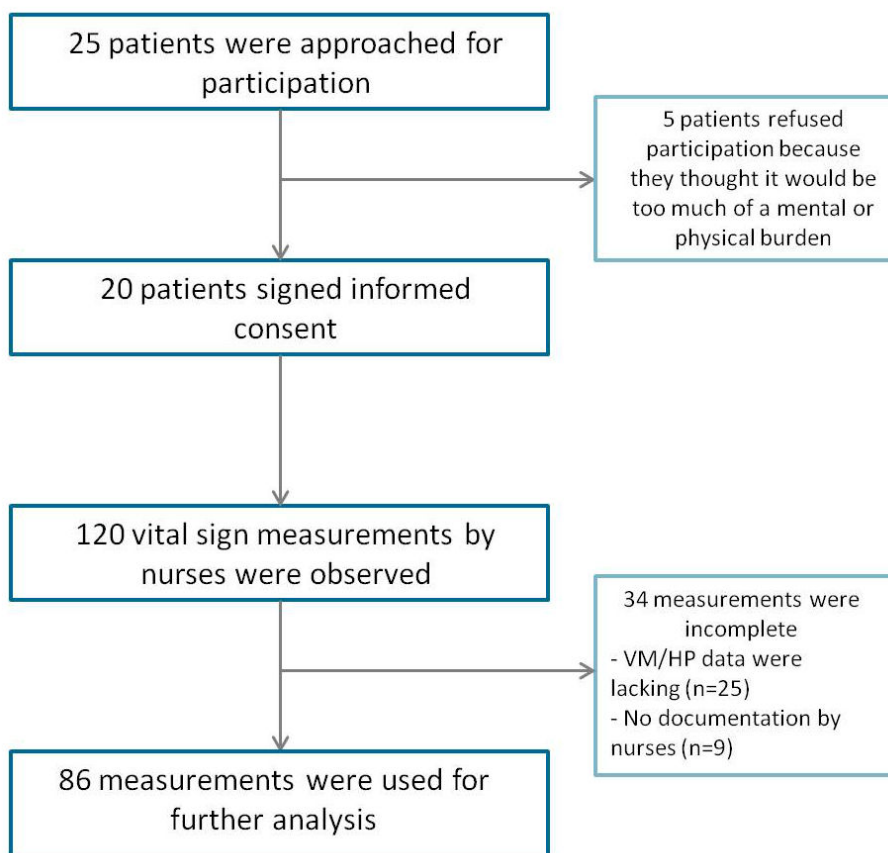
25 patients were approached for participation

5 patients refused participation because they thought it would be too much of a mental or physical burden

20 patients signed informed consent

120 vital sign measurements by nurses were observed

34 measurements were incomplete
- VM/HP data were lacking (n=25)
- No documentation by nurses (n=9)

86 measurements were used for further analysis